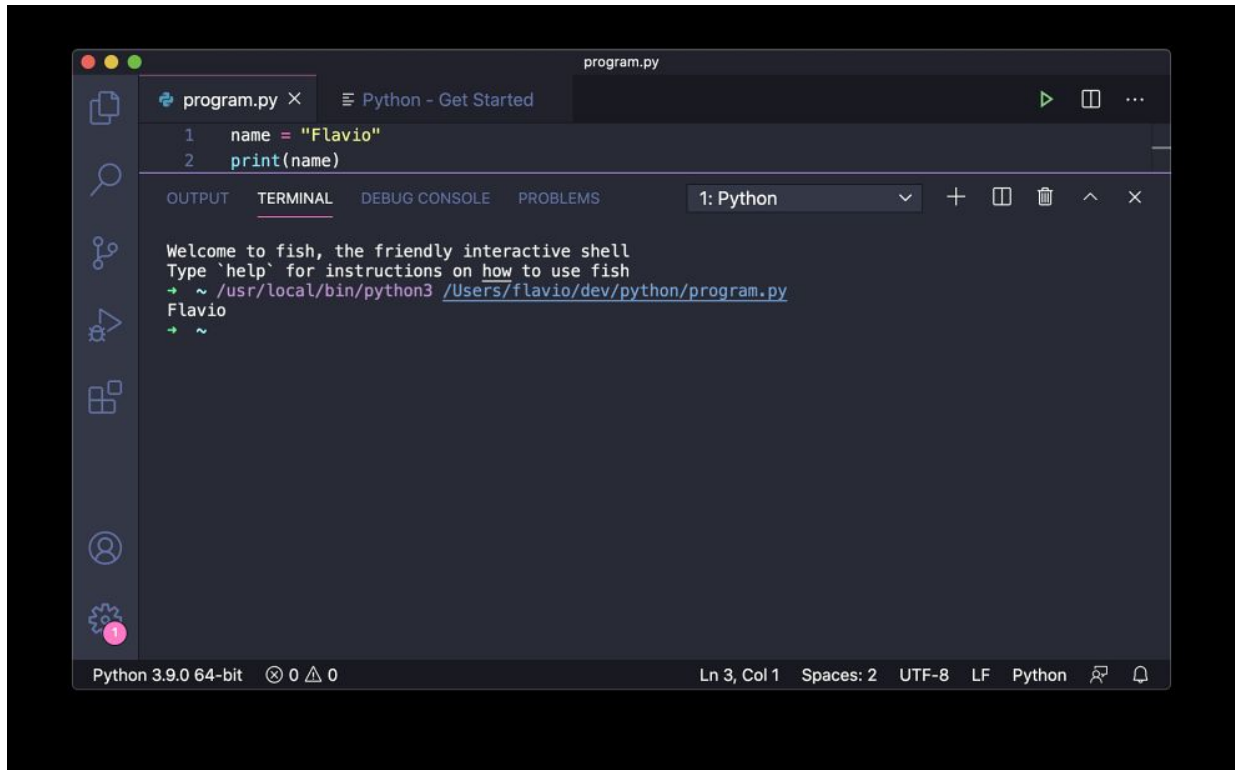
program.py

program.py ×
Python - Get Started

1 name = "Flavio"
2 print(name)

OUTPUT TERMINAL DEBUG CONSOLE PROBLEMS
1: Python

Welcome to fish, the friendly interactive shell
Type `help` for instructions on how to use fish
→ ~ /usr/local/bin/python3 /Users/flavio/dev/python/program.py
Flavio
→ ~

1

Python 3.9.0 64-bit ⊗ 0 ⚠ 0
Ln 3, Col 1 Spaces: 2 UTF-8 LF Python